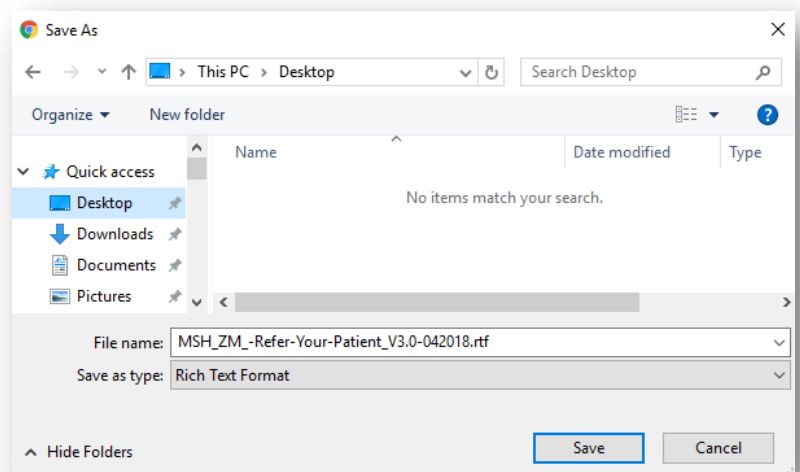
Save As

This PC > Desktop

Search Desktop

Organize ▾ New folder

Quick access
Desktop
Downloads
Documents
Pictures

Name
Date modified
Type

No items match your search.

File name: MSH_ZM_-Refer-Your-Patient_V3.0-042018.rtf
Save as type: Rich Text Format

Hide Folders

Save
Cancel